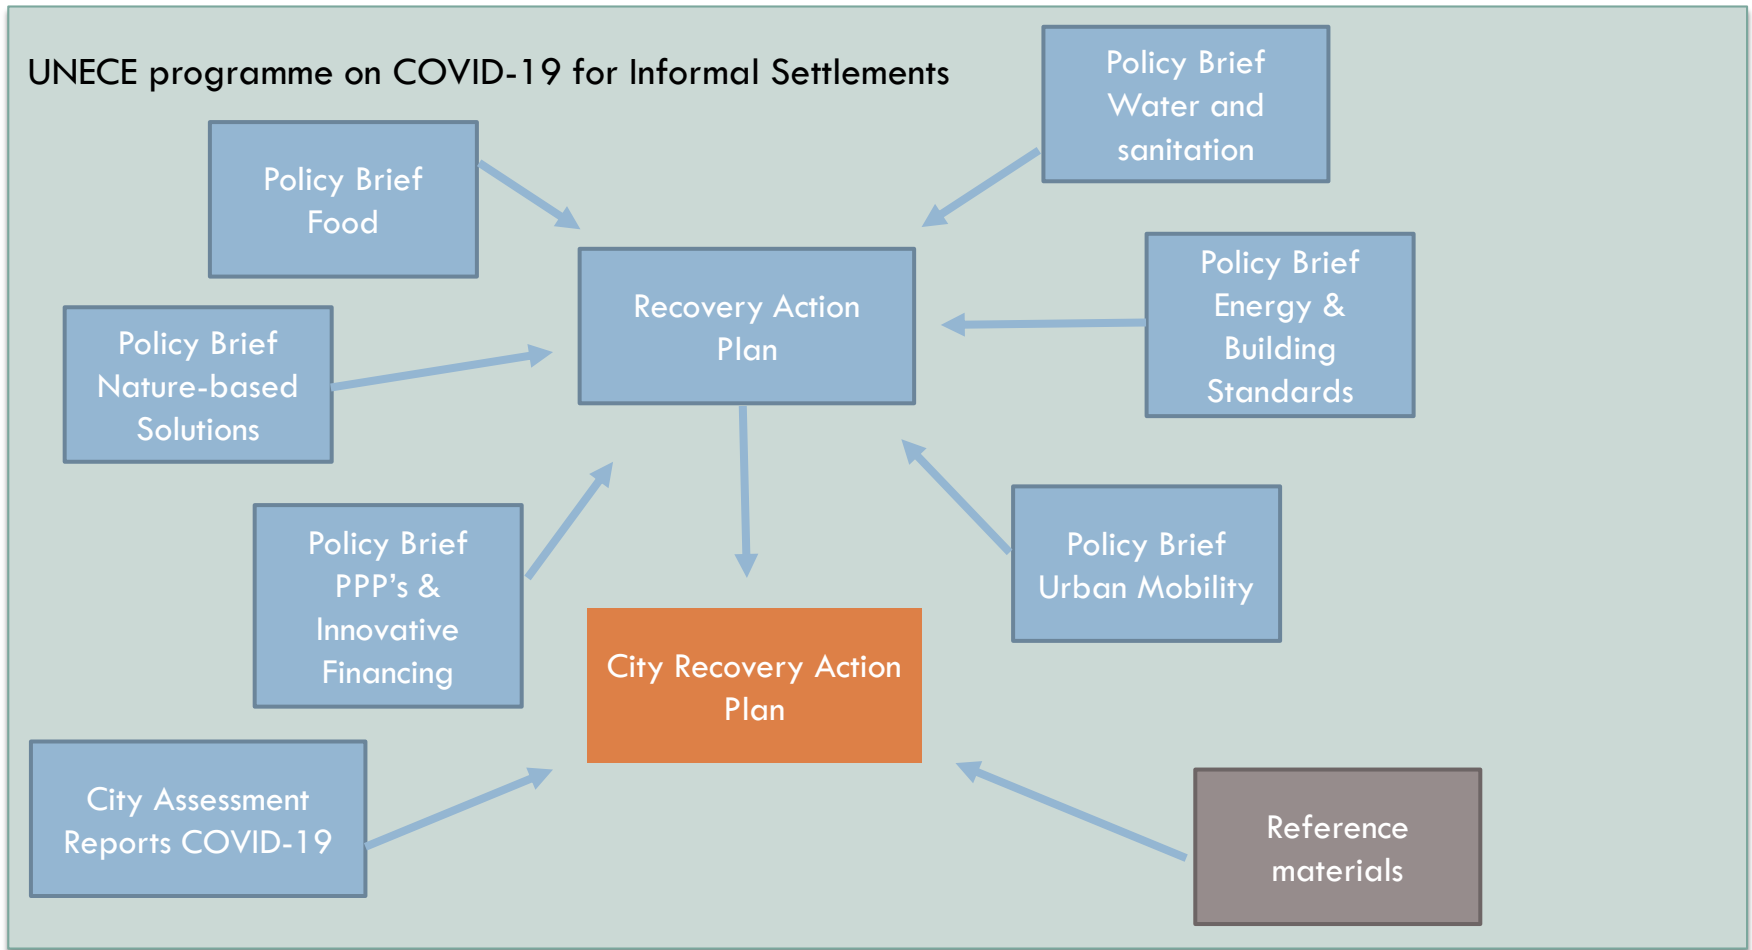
UNECE programme on COVID-19 for Informal Settlements

Policy Brief Water and sanitation

Policy Brief Food

Recovery Action Plan

Policy Brief Energy & Building Standards

Policy Brief Nature-based Solutions

Policy Brief PPP's & Innovative Financing

Policy Brief Urban Mobility

City Recovery Action Plan

City Assessment Reports COVID-19

Reference materials